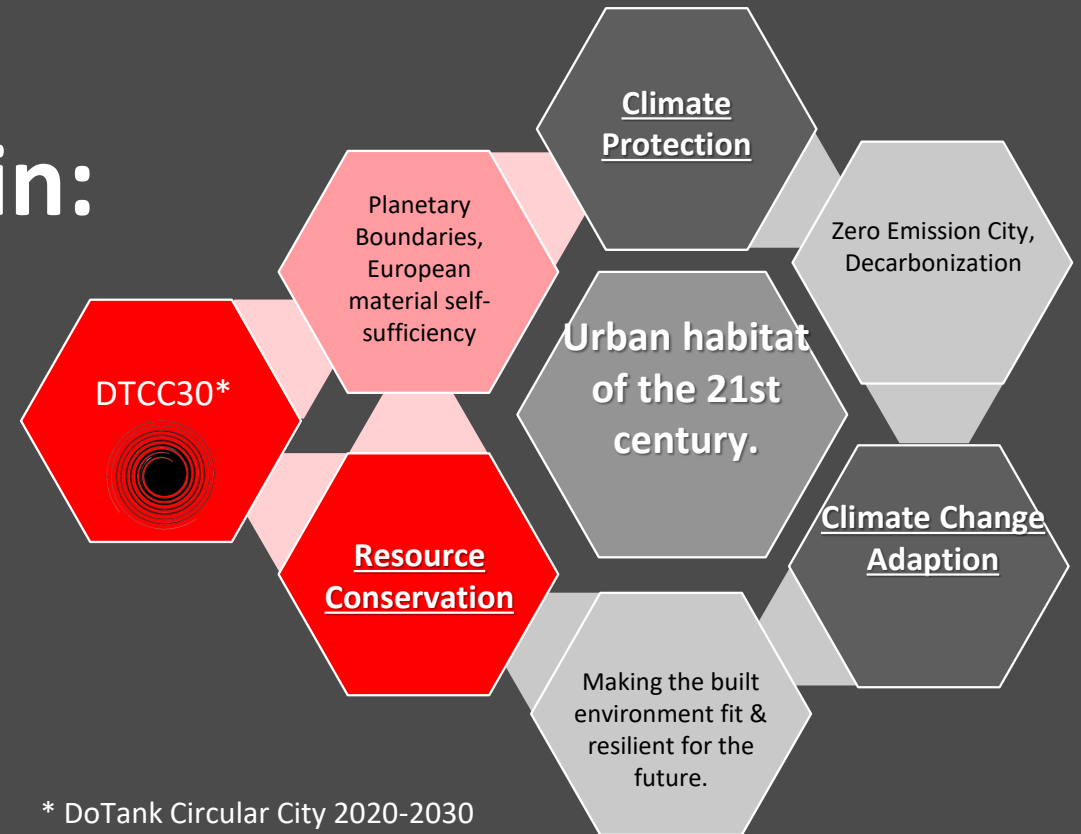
in:

DTCC30*

Planetary Boundaries, European material self-sufficiency

Climate Protection

Zero Emission City, Decarbonization

Urban habitat of the 21st century.

Resource Conservation

Climate Change Adaption

Making the built environment fit & resilient for the future.

* DoTank Circular City 2020-2030